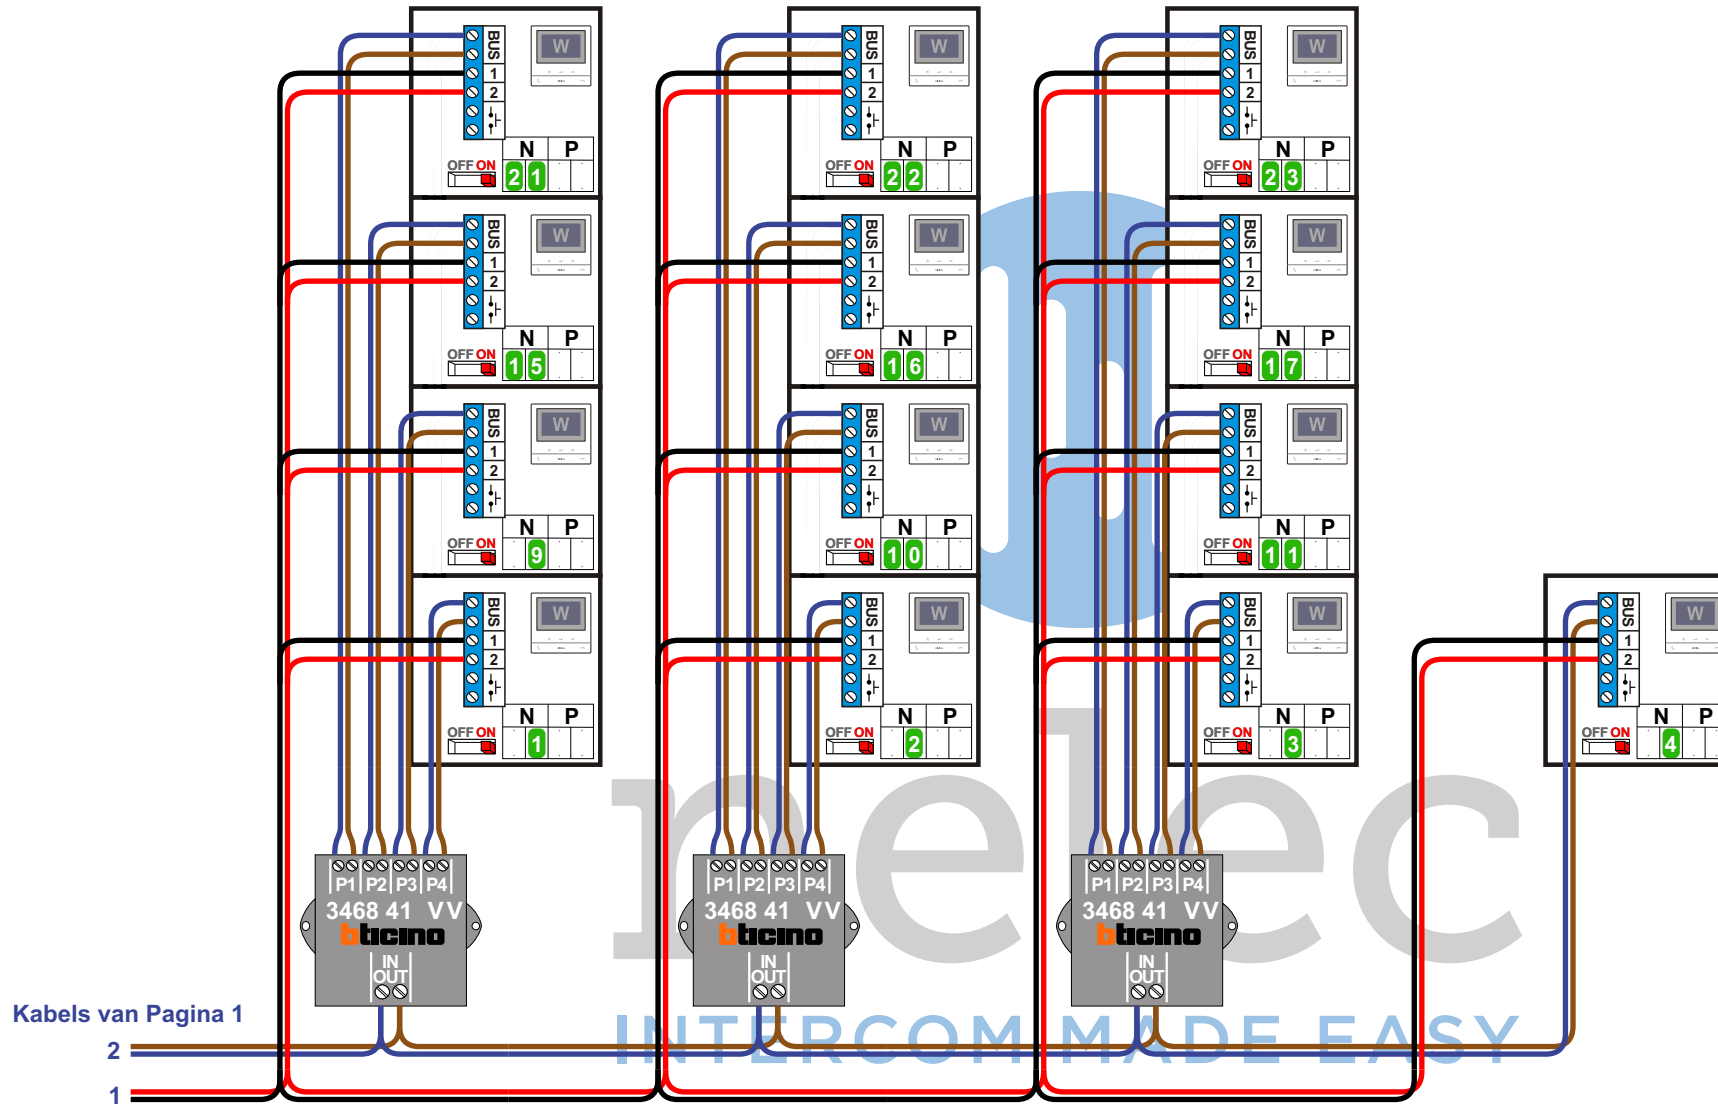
BUS 1 2 W N P OFF ON 21

BUS 1 2 W N P OFF ON 15

BUS 1 2 W N P OFF ON 9

BUS 1 2 W N P OFF ON 1

BUS 1 2 W N P OFF ON 22

BUS 1 2 W N P OFF ON 16

BUS 1 2 W N P OFF ON 10

BUS 1 2 W N P OFF ON 2

BUS 1 2 W N P OFF ON 23

BUS 1 2 W N P OFF ON 17

BUS 1 2 W N P OFF ON 11

BUS 1 2 W N P OFF ON 3

BUS 1 2 W N P OFF ON 4

P1 P2 P3 P4 3468 41 VV bticino IN OUT

P1 P2 P3 P4 3468 41 VV bticino IN OUT

P1 P2 P3 P4 3468 41 VV bticino IN OUT

relec INTERCOM MADE EASY

Kabels van Pagina 1
2
1